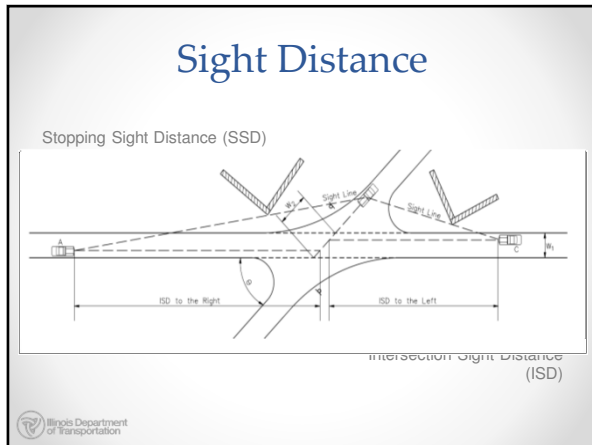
Sight Distance

Stopping Sight Distance (SSD)

Sight Line

Sight Line

A

B

C

$W_2$

$W_1$

$\theta$

ISD to the Right

ISD to the Left

Intersection Sight Distance (ISD)

Illinois Department of Transportation